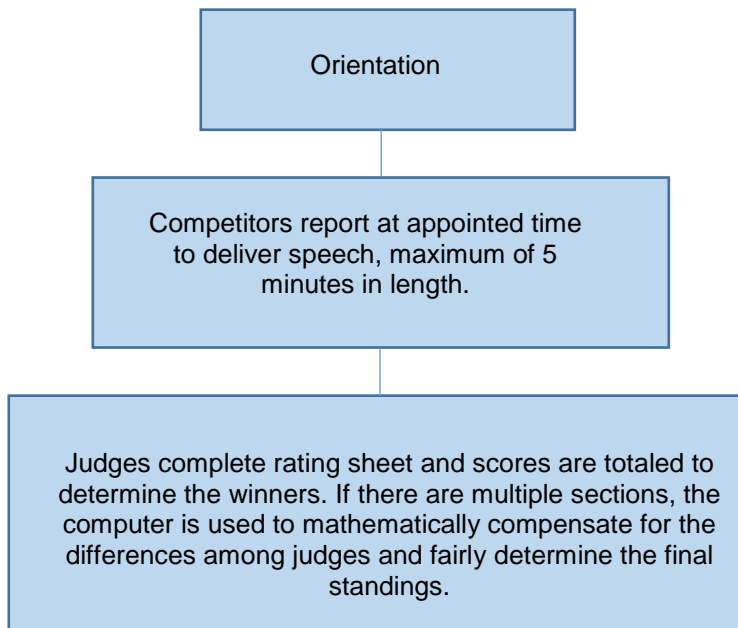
Orientation

Competitors report at appointed time to deliver speech, maximum of 5 minutes in length.

Judges complete rating sheet and scores are totaled to determine the winners. If there are multiple sections, the computer is used to mathematically compensate for the differences among judges and fairly determine the final standings.